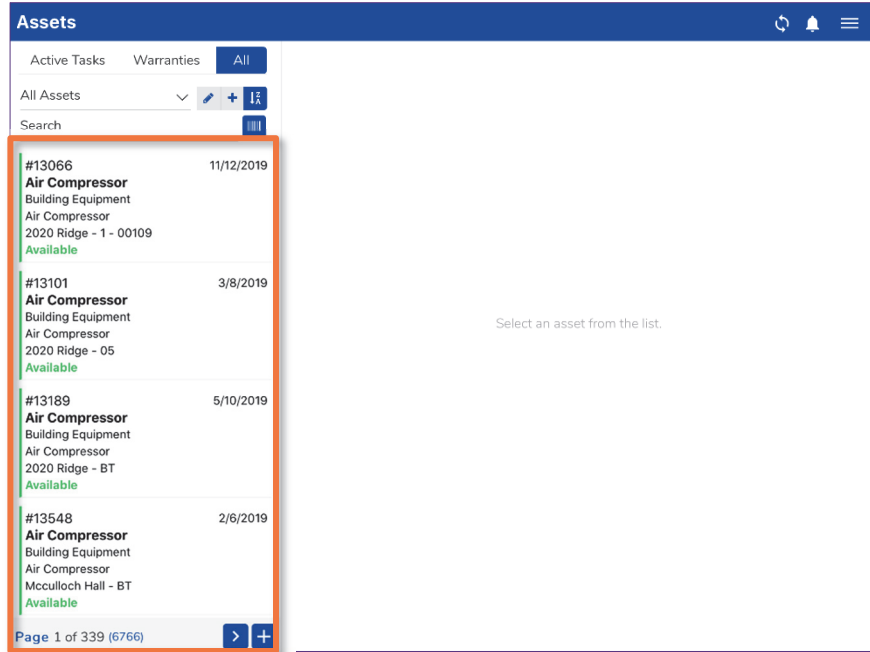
Assets

Active Tasks Warranties All

All Assets

Search

#13066 11/12/2019
Air Compressor
Building Equipment
Air Compressor
2020 Ridge - 1 - 00109
Available

#13101 3/8/2019
Air Compressor
Building Equipment
Air Compressor
2020 Ridge - 05
Available

#13189 5/10/2019
Air Compressor
Building Equipment
Air Compressor
2020 Ridge - BT
Available

#13548 2/6/2019
Air Compressor
Building Equipment
Air Compressor
Mcculloch Hall - BT
Available

Page 1 of 339 (6766)

Select an asset from the list.